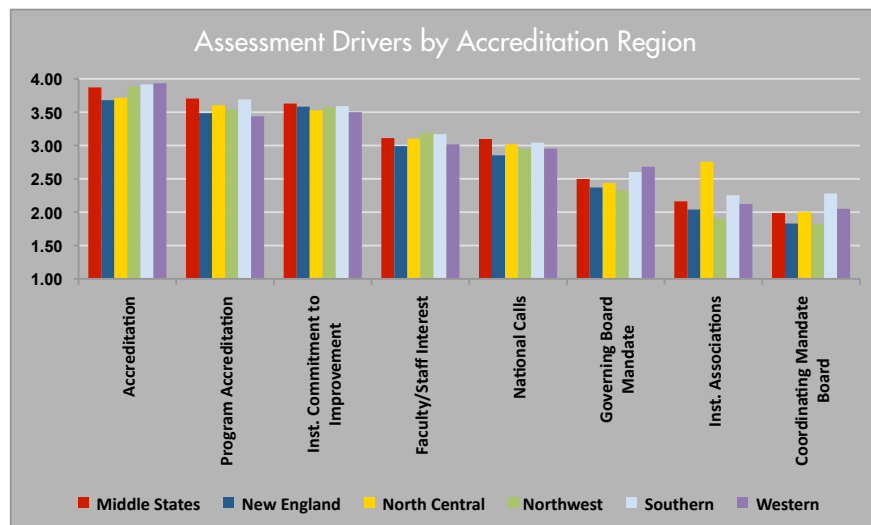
Assessment Drivers by Accreditation Region

4.00
3.50
3.00
2.50
2.00
1.50
1.00

Accreditation
Program Accreditation
Inst. Commitment to Improvement
Faculty/Staff Interest
National Calls
Governing Board Mandate
Inst. Associations
Coordinating Mandate Board

Middle States
New England
North Central
Northwest
Southern
Western